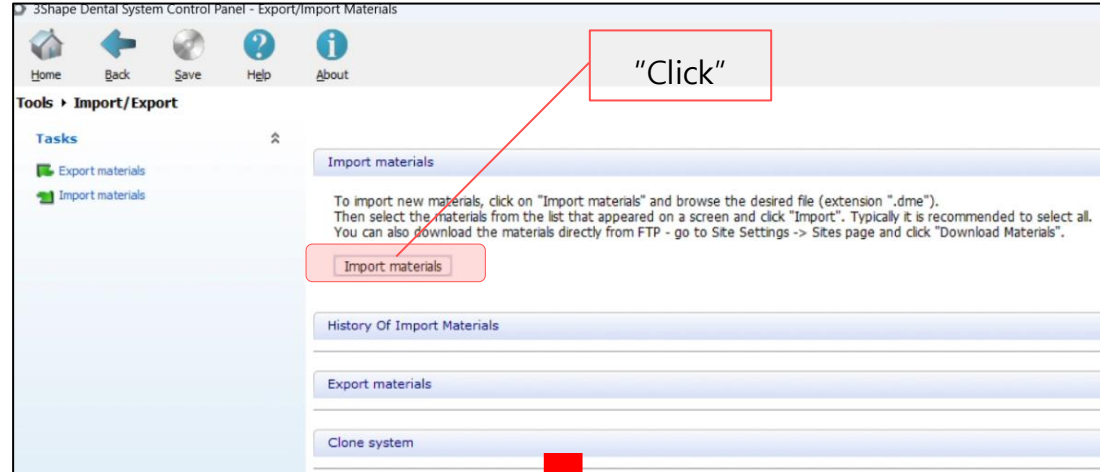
3Shape Dental System Control Panel - Export/Import Materials

Home Back Save Help About

"Click"

Tools ▸ Import/Export

Tasks

Export materials
Import materials

Import materials

To import new materials, click on "Import materials" and browse the desired file (extension ".dme").
Then select the materials from the list that appeared on a screen and click "Import". Typically it is recommended to select all.
You can also download the materials directly from FTP - go to Site Settings -> Sites page and click "Download Materials".

Import materials

History Of Import Materials

Export materials

Clone system